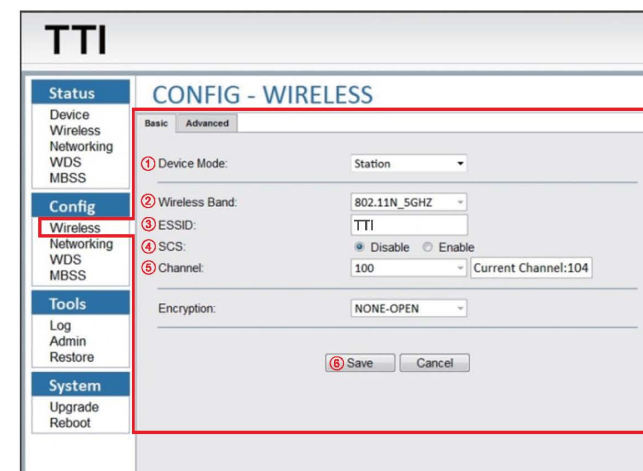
TTI

Status
Device
Wireless
Networking
WDS
MBSS

Config
Wireless
Networking
WDS
MBSS

Tools
Log
Admin
Restore

System
Upgrade
Reboot

CONFIG - WIRELESS

Basic | Advanced

① Device Mode: Station

② Wireless Band: 802.11N_5GHZ
③ ESSID: TTI
④ SCS: Disable Enable
⑤ Channel: 100 Current Channel:104

Encryption: NONE-OPEN

⑥ Save Cancel